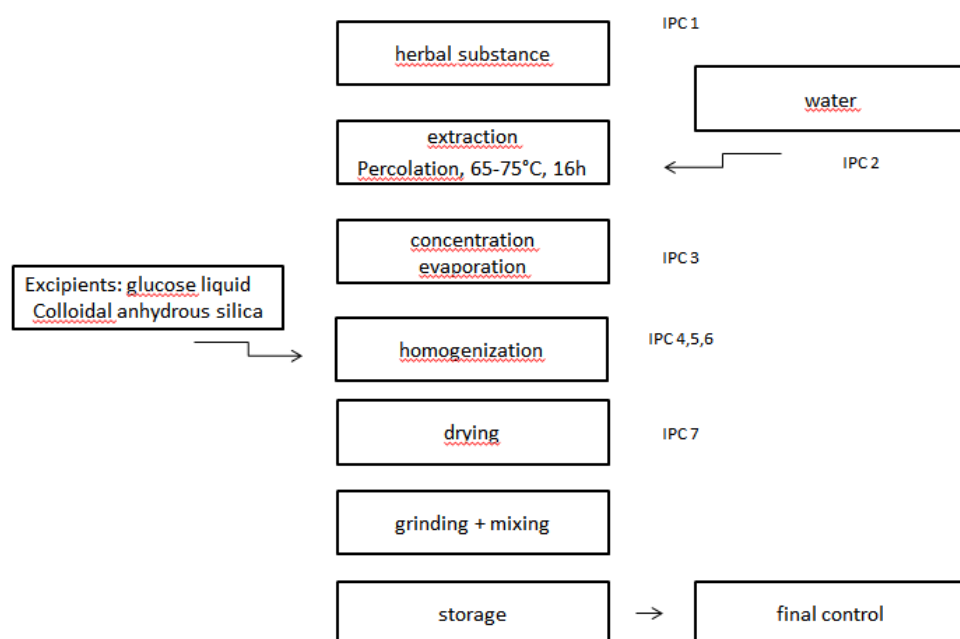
herbal substance

IPC 1

water

extraction
Percolation, 65-75°C, 16h

IPC 2

concentration
evaporation

IPC 3

Excipients: glucose liquid
Colloidal anhydrous silica

homogenization

IPC 4,5,6

drying

IPC 7

grinding + mixing

storage

final control